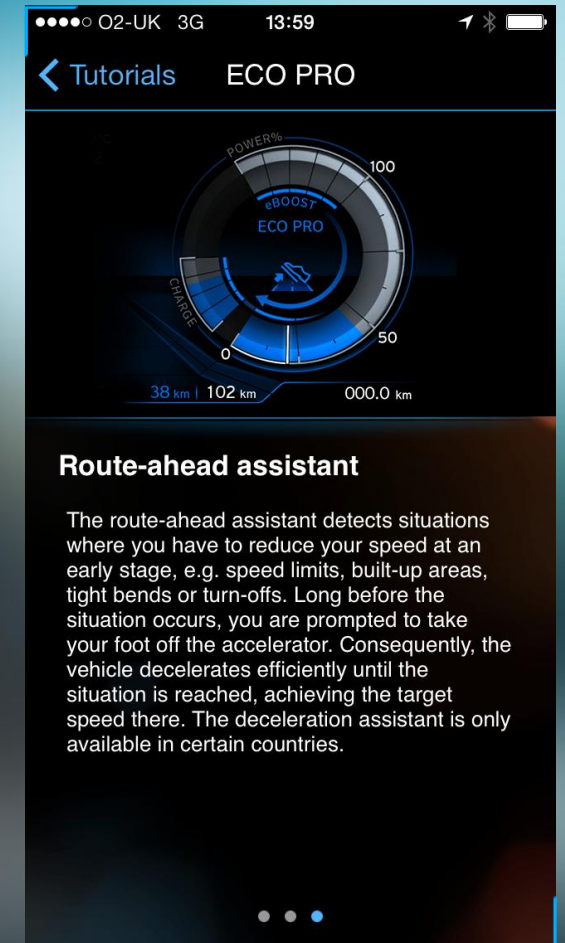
●●●●○ O2-UK 3G 13:59

Tutorials ECO PRO

POWER%
100
eBOOST
ECO PRO
CHARGE
50
0
38 km | 102 km
000.0 km

Route-ahead assistant

The route-ahead assistant detects situations where you have to reduce your speed at an early stage, e.g. speed limits, built-up areas, tight bends or turn-offs. Long before the situation occurs, you are prompted to take your foot off the accelerator. Consequently, the vehicle decelerates efficiently until the situation is reached, achieving the target speed there. The deceleration assistant is only available in certain countries.